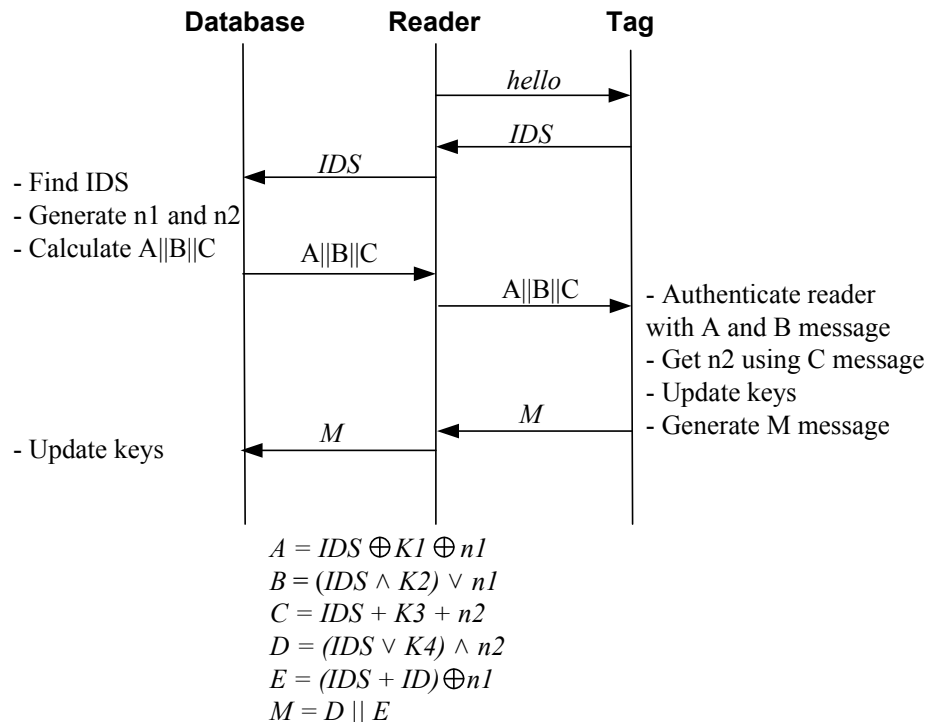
Database Reader Tag

hello

IDS

IDS

- Find IDS
- Generate n1 and n2
- Calculate A||B||C

A||B||C

A||B||C

- Authenticate reader with A and B message
- Get n2 using C message
- Update keys
- Generate M message

M

M

- Update keys

$A = IDS \oplus K1 \oplus n1$
$B = (IDS \wedge K2) \vee n1$
$C = IDS + K3 + n2$
$D = (IDS \vee K4) \wedge n2$
$E = (IDS + ID) \oplus n1$
$M = D \,||\, E$